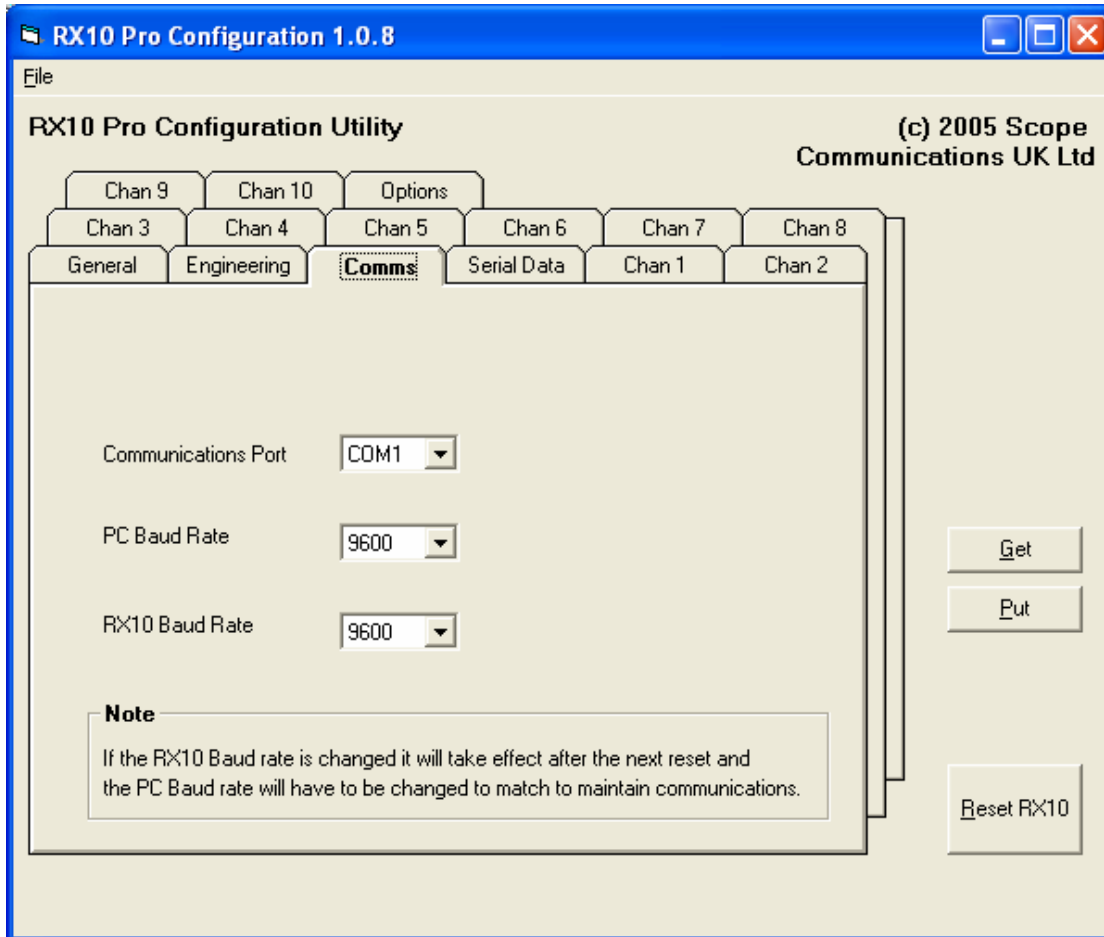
RX10 Pro Configuration 1.0.8

File

RX10 Pro Configuration Utility

(c) 2005 Scope Communications UK Ltd

Chan 9 | Chan 10 | Options

Chan 3 | Chan 4 | Chan 5 | Chan 6 | Chan 7 | Chan 8

General | Engineering | Comms | Serial Data | Chan 1 | Chan 2

Communications Port COM1

PC Baud Rate 9600

RX10 Baud Rate 9600

Get

Put

Note

If the RX10 Baud rate is changed it will take effect after the next reset and the PC Baud rate will have to be changed to match to maintain communications.

Reset RX10